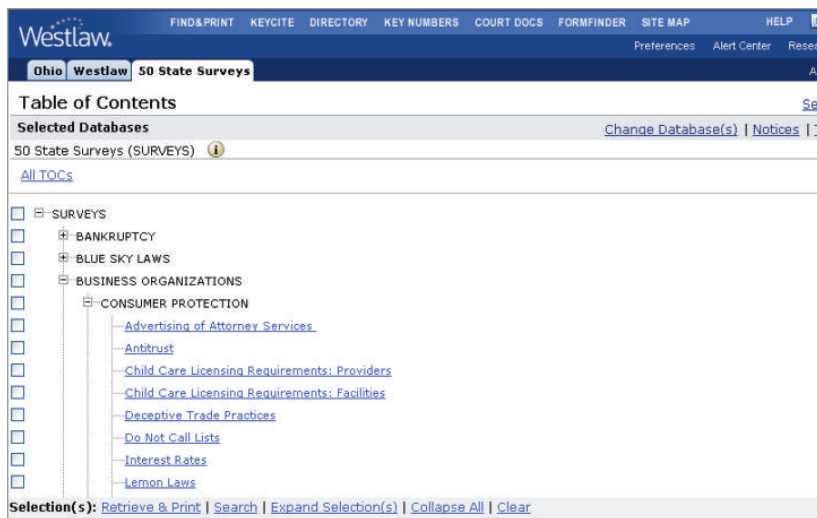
Westlaw.

FIND&PRINT KEYCITE DIRECTORY KEY NUMBERS COURT DOCS FORMFINDER SITE MAP HELP

Preferences Alert Center Rese

Ohio Westlaw 50 State Surveys

A

Table of Contents

Se

Selected Databases

Change Database(s) | Notices |

50 State Surveys (SURVEYS)

All TOCs

SURVEYS

BANKRUPTCY

BLUE SKY LAWS

BUSINESS ORGANIZATIONS

CONSUMER PROTECTION

Advertising of Attorney Services

Antitrust

Child Care Licensing Requirements: Providers

Child Care Licensing Requirements: Facilities

Deceptive Trade Practices

Do Not Call Lists

Interest Rates

Lemon Laws

Selection(s): Retrieve & Print | Search | Expand Selection(s) | Collapse All | Clear